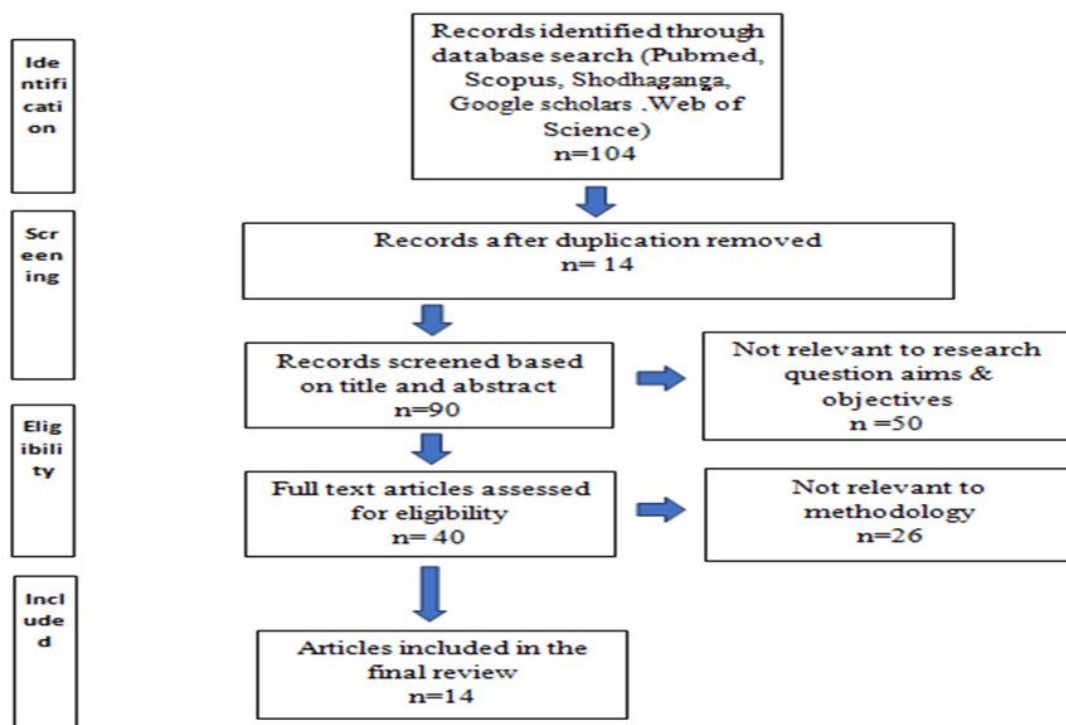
Identification

Records identified through database search (Pubmed, Scopus, Shodhaganga, Google scholars .Web of Science)
n=104

Screening

Records after duplication removed
n= 14

Records screened based on title and abstract
n=90

Not relevant to research question aims & objectives
n =50

Eligibility

Full text articles assessed for eligibility
n= 40

Not relevant to methodology
n=26

Included

Articles included in the final review
n=14